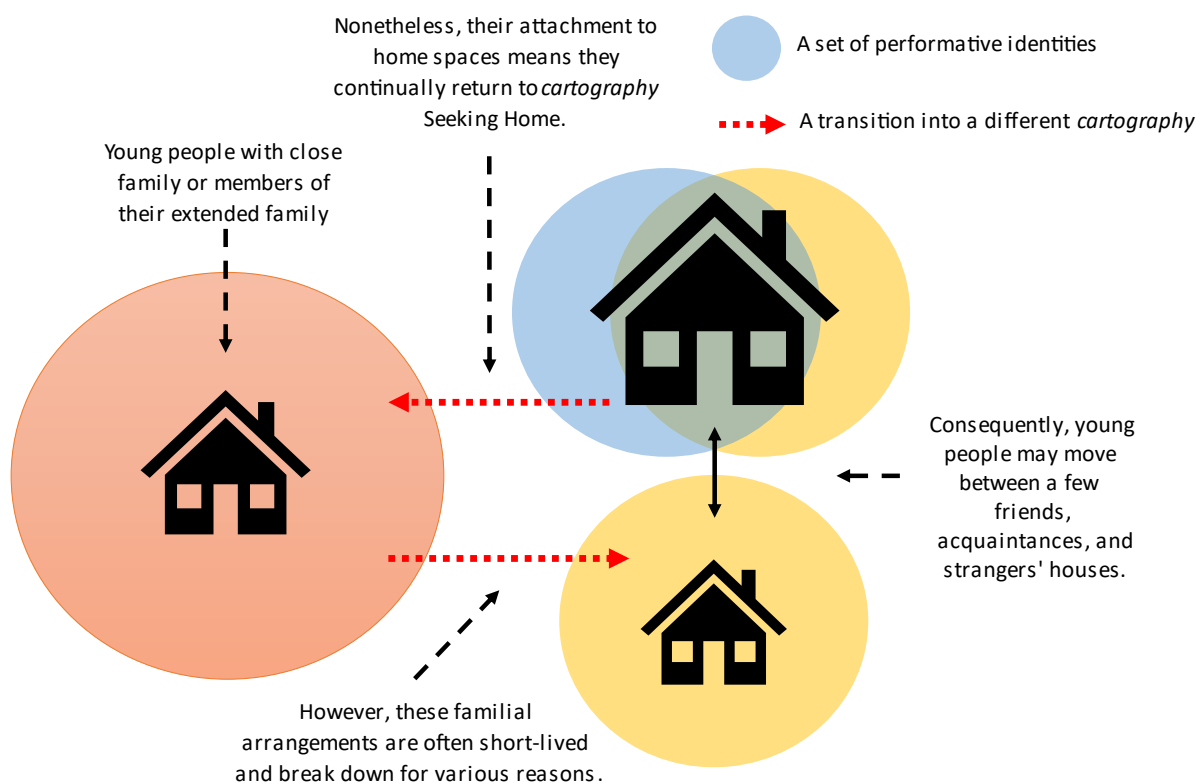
Nonetheless, their attachment to home spaces means they continually return to *cartography* Seeking Home.

A set of performative identities

A transition into a different *cartography*

Young people with close family or members of their extended family

Consequently, young people may move between a few friends, acquaintances, and strangers' houses.

However, these familial arrangements are often short-lived and break down for various reasons.